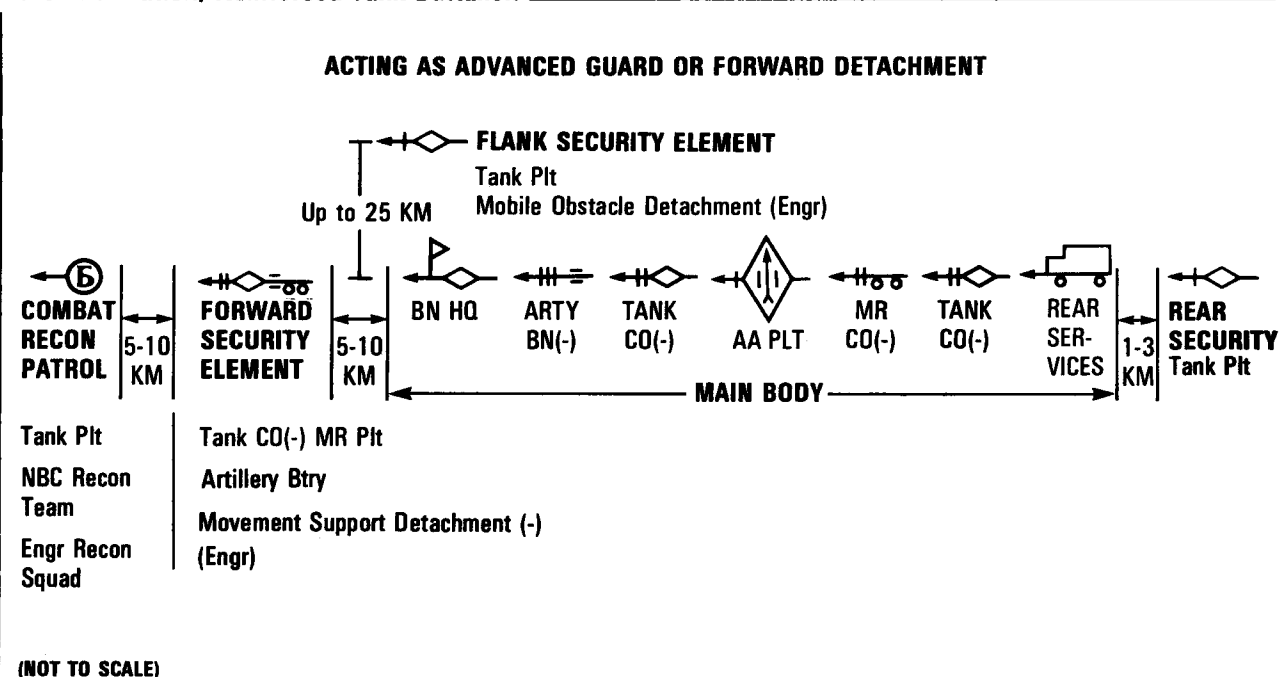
ACTING AS ADVANCED GUARD OR FORWARD DETACHMENT

FLANK SECURITY ELEMENT
Tank Plt
Mobile Obstacle Detachment (Engr)

Up to 25 KM

Б

COMBAT RECON PATROL

5-10 KM

FORWARD SECURITY ELEMENT

5-10 KM

BN HQ

ARTY BN(-)

TANK CO(-)

AA PLT

MR CO(-)

TANK CO(-)

REAR SERVICES

1-3 KM

REAR SECURITY
Tank Plt

MAIN BODY

Tank Plt
NBC Recon Team
Engr Recon Squad

Tank CO(-) MR Plt
Artillery Btry
Movement Support Detachment (-) (Engr)

(NOT TO SCALE)